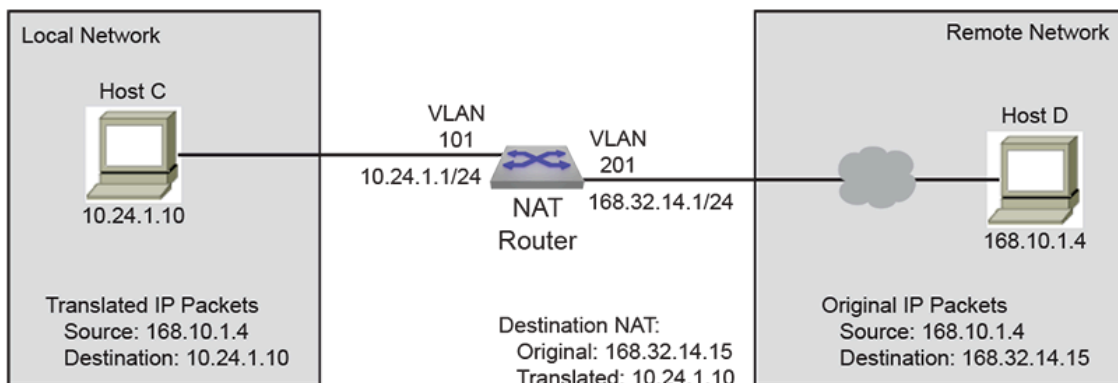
Local Network

Host C

10.24.1.10

Translated IP Packets
Source: 168.10.1.4
Destination: 10.24.1.10

VLAN
101

10.24.1.1/24

VLAN
201

168.32.14.1/24

NAT
Router

Destination NAT:
Original: 168.32.14.15
Translated: 10.24.1.10

Remote Network

Host D

168.10.1.4

Original IP Packets
Source: 168.10.1.4
Destination: 168.32.14.15